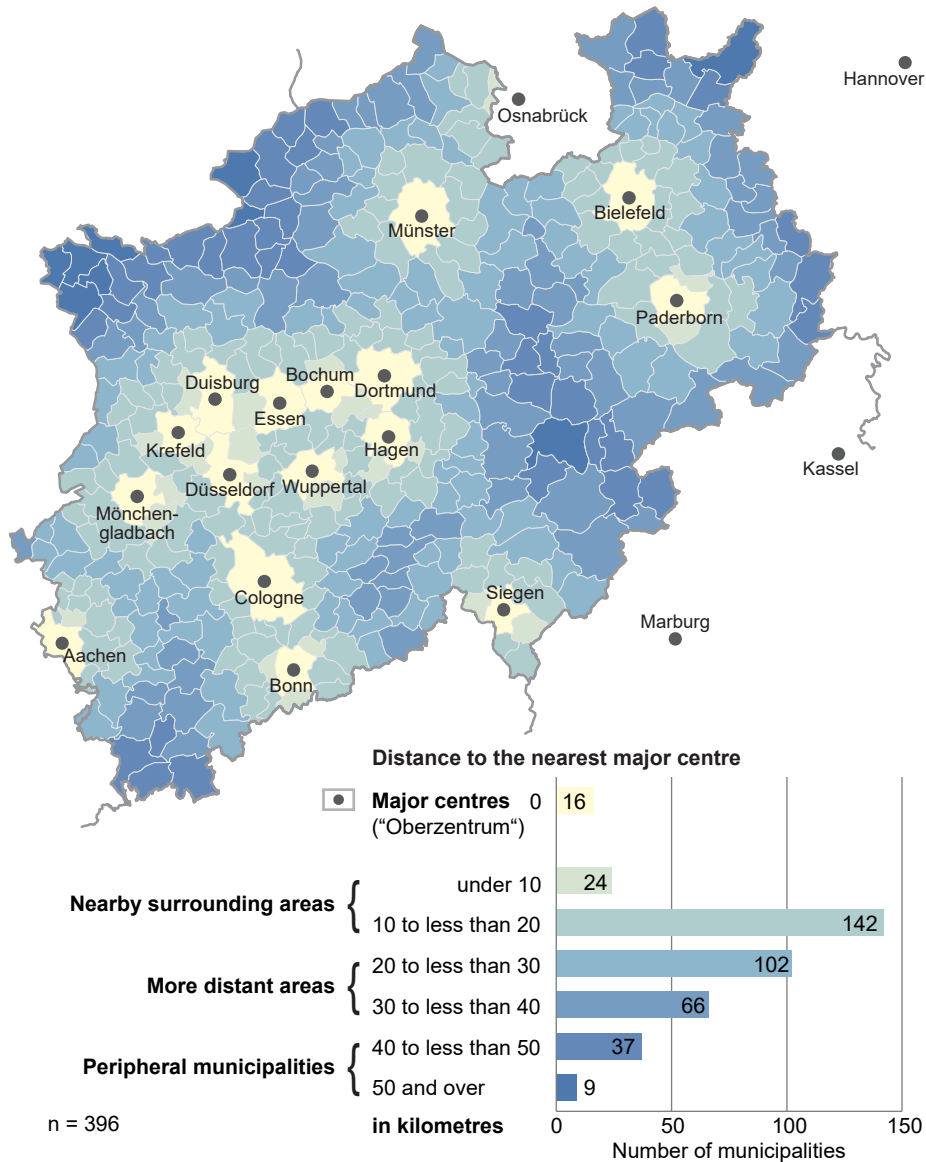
Hannover

Osnabrück

Bielefeld

Münster

Paderborn

Duisburg

Bochum

Dortmund

Essen

Krefeld

Hagen

Düsseldorf

Wuppertal

Kassel

Mönchengladbach

Cologne

Siegen

Marburg

Aachen

Bonn

Distance to the nearest major centre

| | | | |
|---|---|---|---|
| | Major centres ("Oberzentrum") | 0 | 16 |
| Nearby surrounding areas | under 10 | | 24 |
| | 10 to less than 20 | | 142 |
| More distant areas | 20 to less than 30 | | 102 |
| | 30 to less than 40 | | 66 |
| Peripheral municipalities | 40 to less than 50 | | 37 |
| | 50 and over | | 9 |

n = 396

in kilometres

0 50 100 150

Number of municipalities